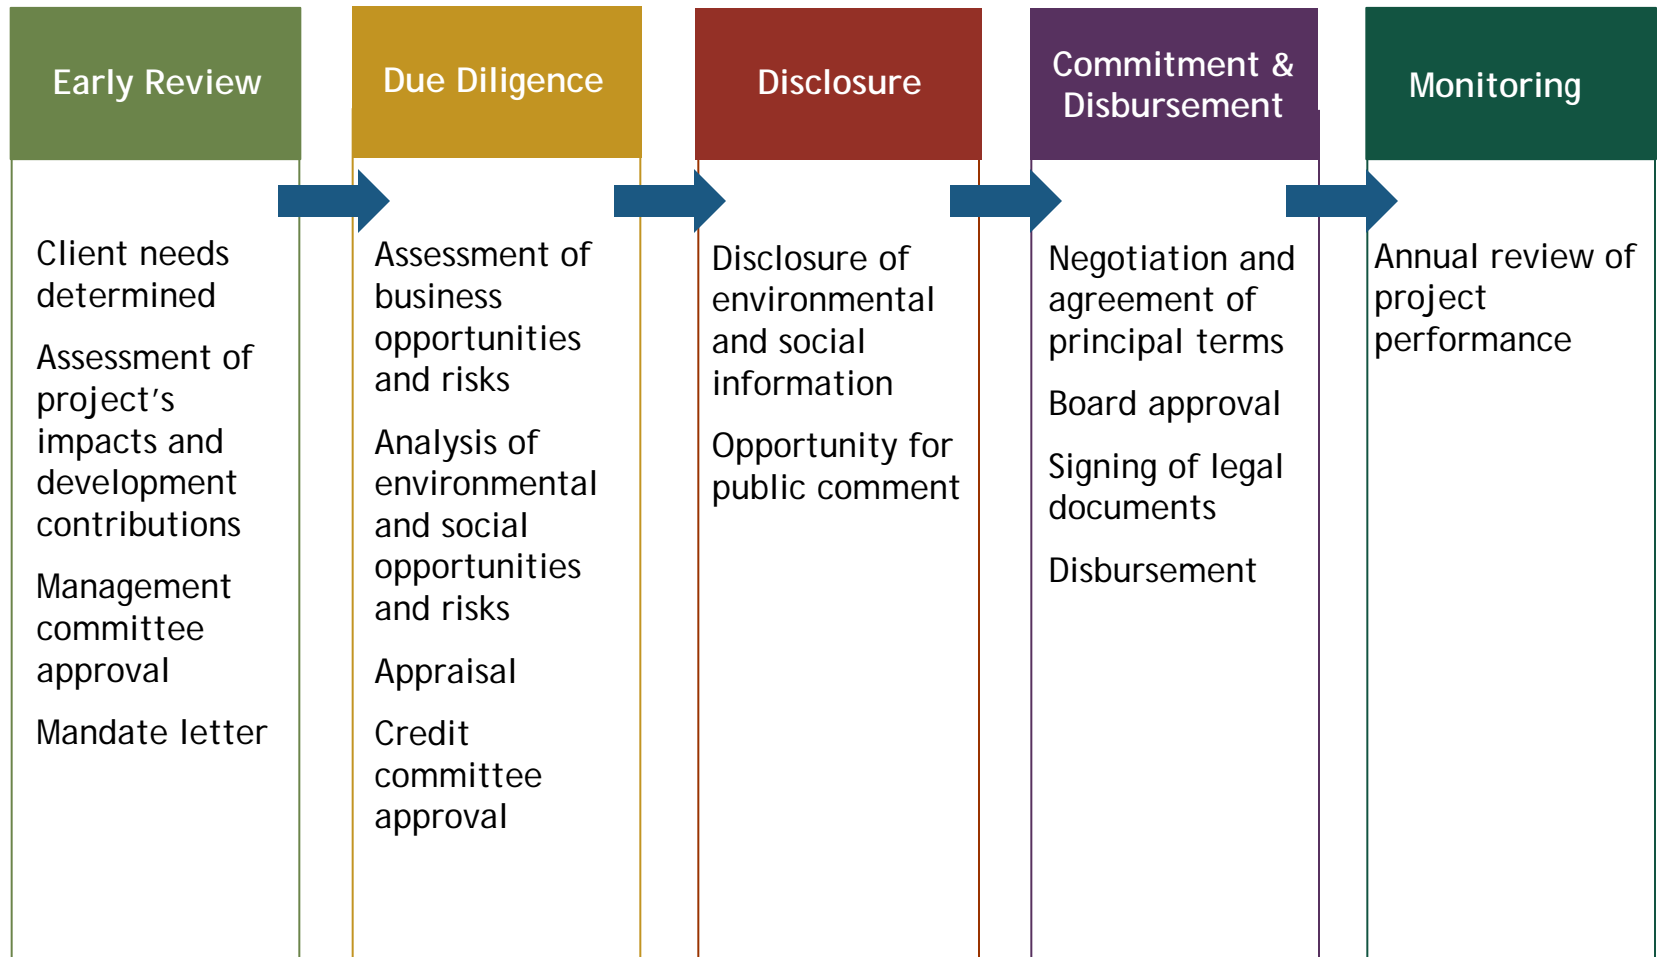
Early Review

Client needs determined

Assessment of project's impacts and development contributions

Management committee approval

Mandate letter

Due Diligence

Assessment of business opportunities and risks

Analysis of environmental and social opportunities and risks

Appraisal

Credit committee approval

Disclosure

Disclosure of environmental and social information

Opportunity for public comment

Commitment & Disbursement

Negotiation and agreement of principal terms

Board approval

Signing of legal documents

Disbursement

Monitoring

Annual review of project performance